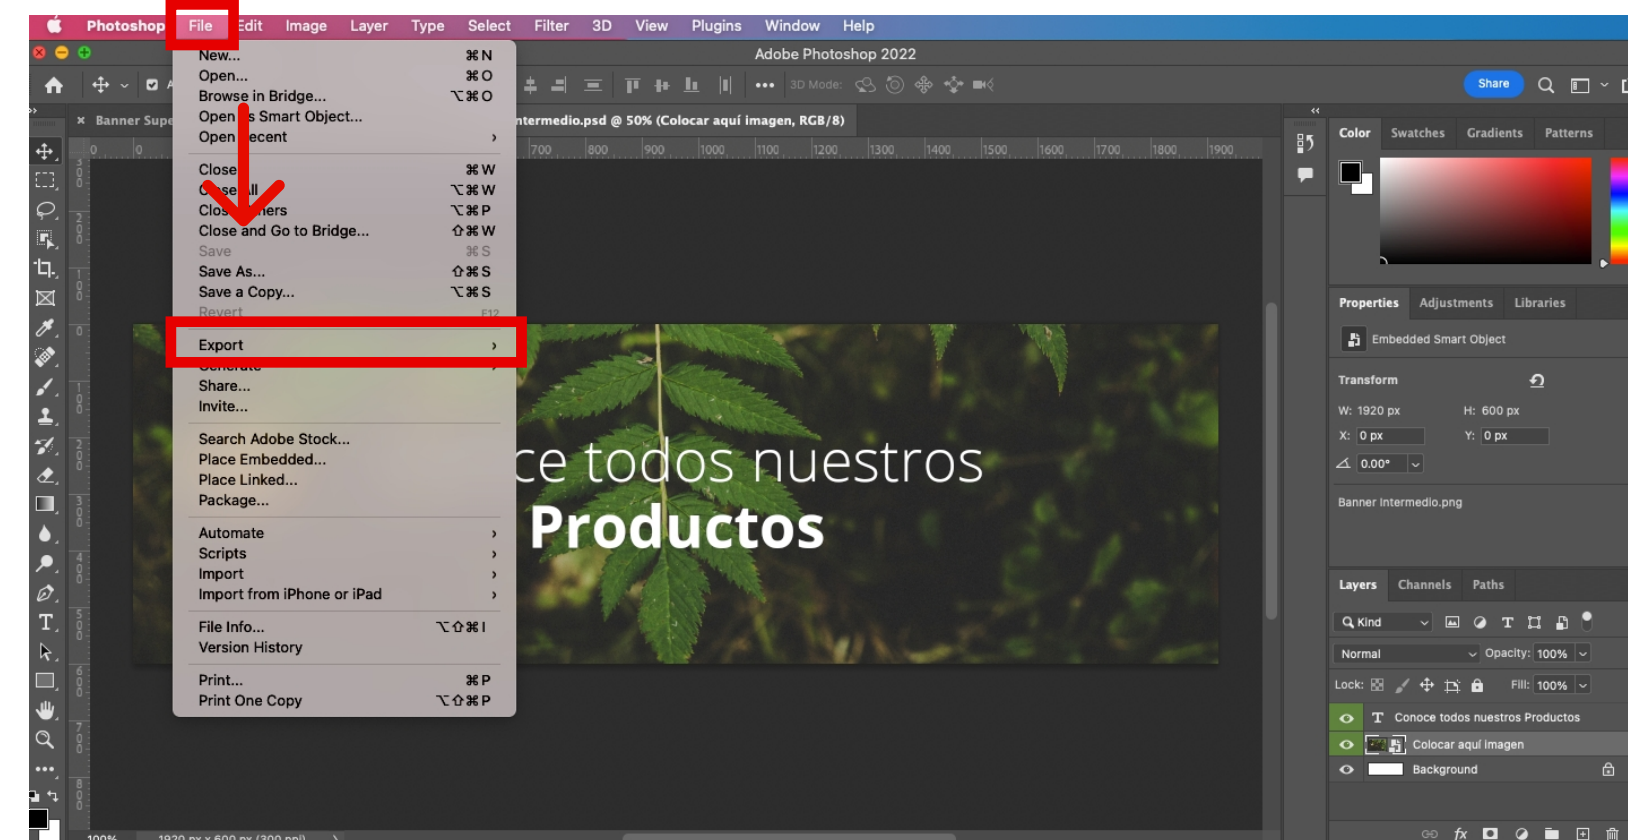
Photoshop File Edit Image Layer Type Select Filter 3D View Plugins Window Help

Adobe Photoshop 2022

New... ⌘N
Open... ⌘O
Browse in Bridge... ⌥⌘O
Open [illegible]s Smart Object...
Open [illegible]ecent ›
Close ⌘W
C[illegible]se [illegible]ll ⌥⌘W
Clos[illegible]ers ⌥⌘P
Close and Go to Bridge... ⇧⌘W
Save ⌘S
Save As... ⇧⌘S
Save a Copy... ⌥⌘S
Revert F12
Export ›
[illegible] ›
Share...
Invite...
Search Adobe Stock...
Place Embedded...
Place Linked...
Package...
Automate ›
Scripts ›
Import ›
Import from iPhone or iPad ›
File Info... ⌥⇧⌘I
Version History
Print... ⌘P
Print One Copy ⌥⇧⌘P

Banner Supe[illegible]
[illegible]ntermedio.psd @ 50% (Colocar aquí imagen, RGB/8)

3D Mode:
Share

700 800 900 1000 1100 1200 1300 1400 1500 1600 1700 1800 1900

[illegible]ce todos nuestros
Productos

Color Swatches Gradients Patterns

Properties Adjustments Libraries
Embedded Smart Object
Transform
W: 1920 px H: 600 px
X: 0 px Y: 0 px
0.00°
Banner Intermedio.png

Layers Channels Paths
Kind
Normal Opacity: 100%
Lock: Fill: 100%
Conoce todos nuestros Productos
Colocar aquí imagen
Background

100% 1920 px x 600 px (300 ppi)